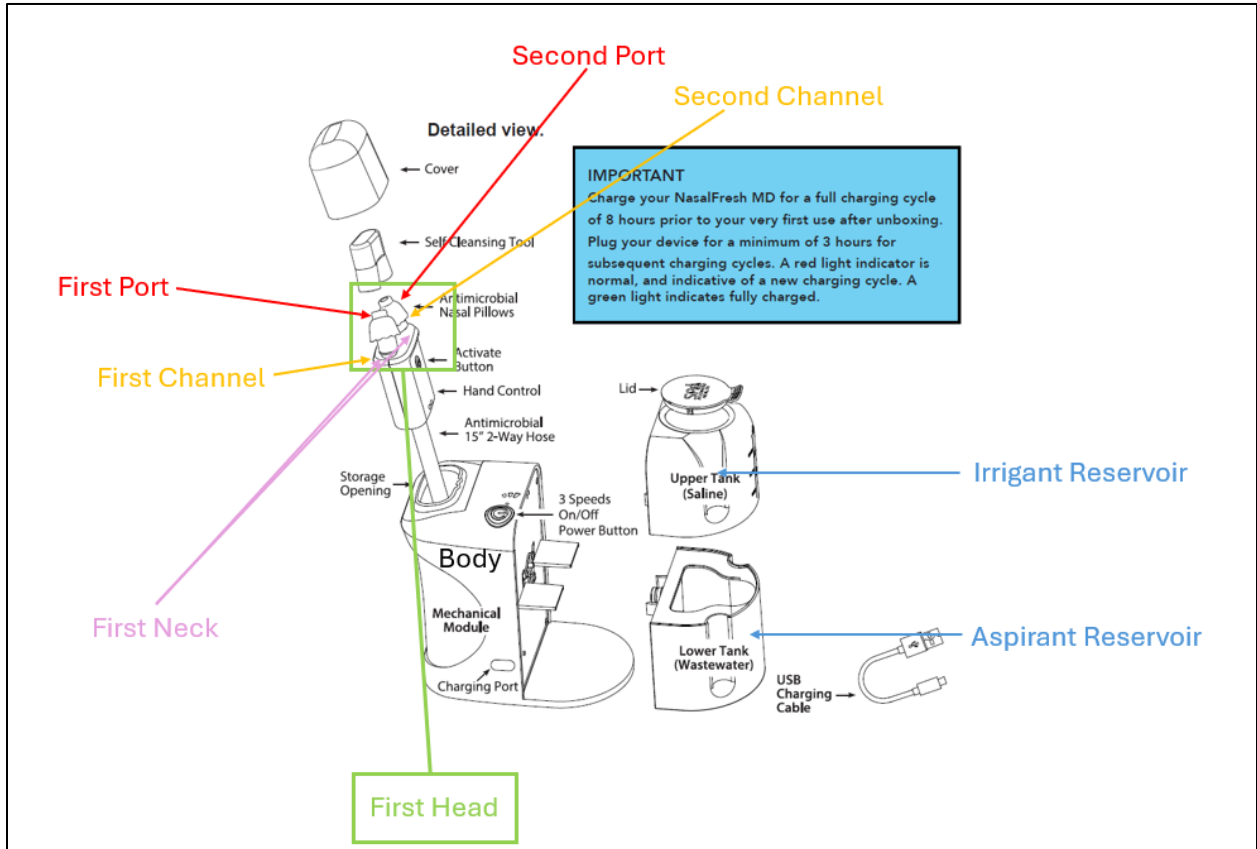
Second Port

Second Channel

Detailed view.

Cover

Self Cleansing Tool

First Port

Antimicrobial Nasal Pillows

Activate Button

First Channel

Hand Control

Antimicrobial 15" 2-Way Hose

IMPORTANT
Charge your NasalFresh MD for a full charging cycle of 8 hours prior to your very first use after unboxing. Plug your device for a minimum of 3 hours for subsequent charging cycles. A red light indicator is normal, and indicative of a new charging cycle. A green light indicates fully charged.

Lid

Upper Tank (Saline)

Irrigant Reservoir

Storage Opening

3 Speeds On/Off Power Button

Body

First Neck

Mechanical Module

Lower Tank (Wastewater)

Aspirant Reservoir

Charging Port

USB Charging Cable

First Head